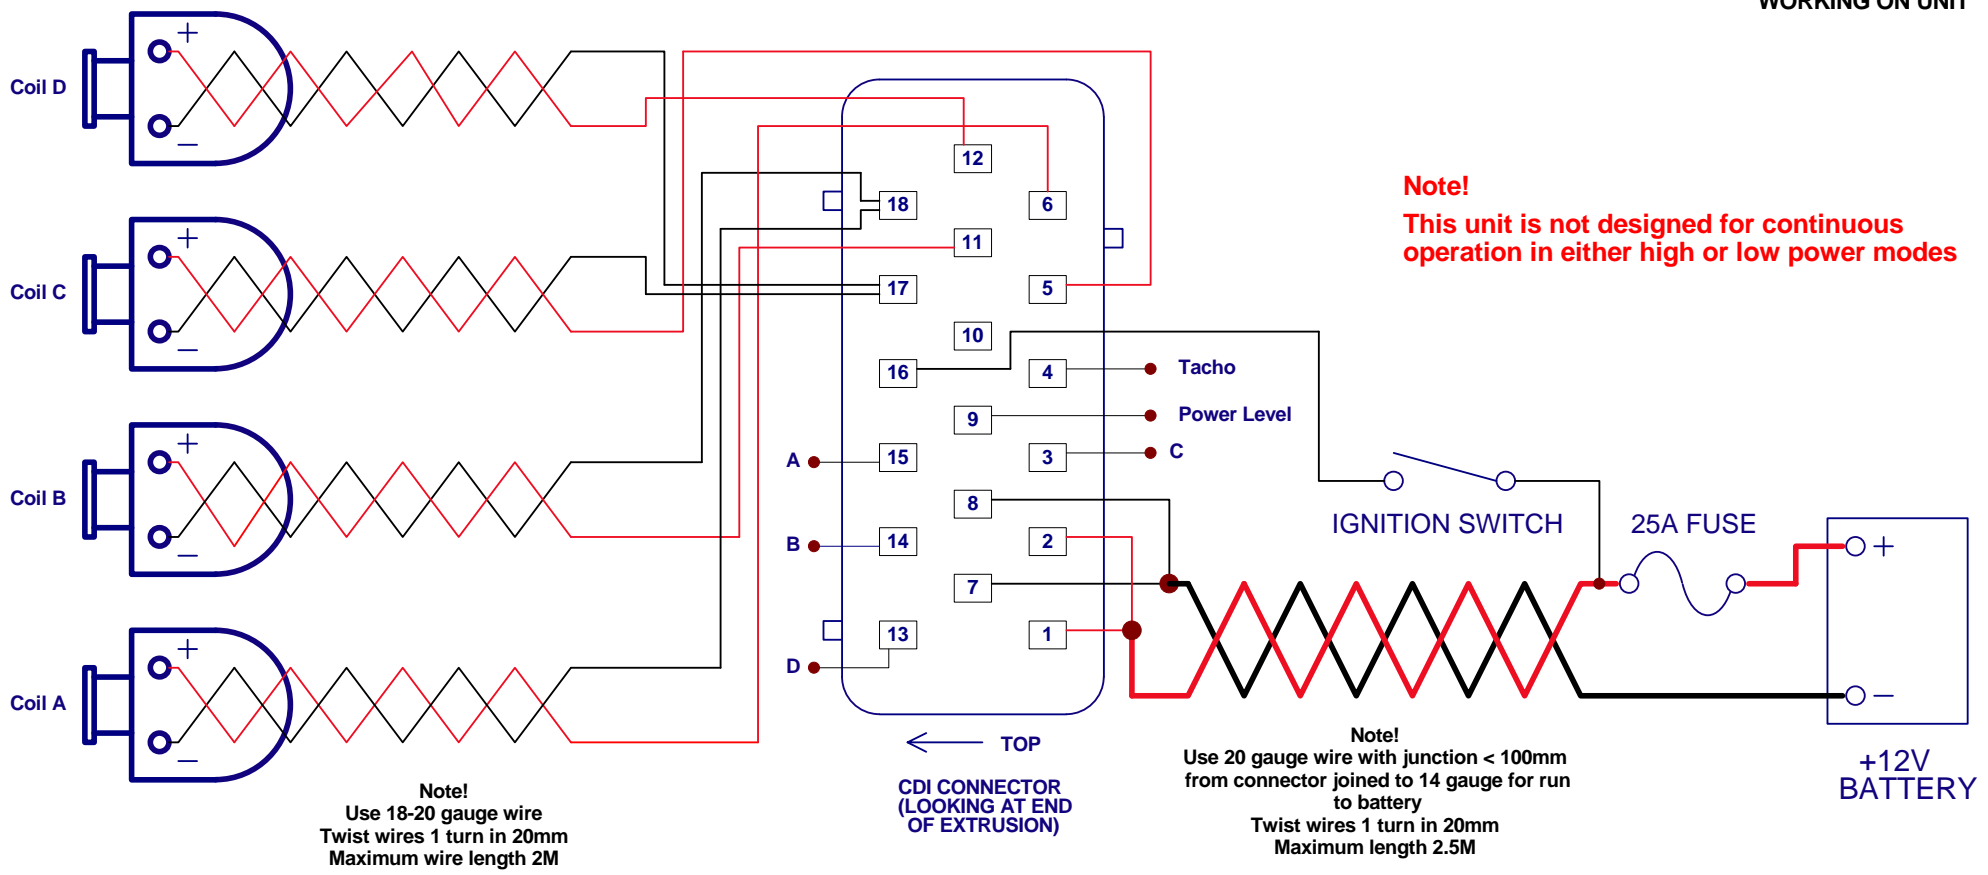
WORKING ON UNIT

Coil D
Coil C
Coil B
Coil A

12
18
6
11
17
5
10
16
4
Tacho
9
Power Level
A
15
3
C
8
B
14
2
7
D
13
1

Note!
This unit is not designed for continuous operation in either high or low power modes

IGNITION SWITCH
25A FUSE

TOP

CDI CONNECTOR (LOOKING AT END OF EXTRUSION)

Note!
Use 18-20 gauge wire
Twist wires 1 turn in 20mm
Maximum wire length 2M

Note!
Use 20 gauge wire with junction < 100mm from connector joined to 14 gauge for run to battery
Twist wires 1 turn in 20mm
Maximum length 2.5M

+12V
BATTERY